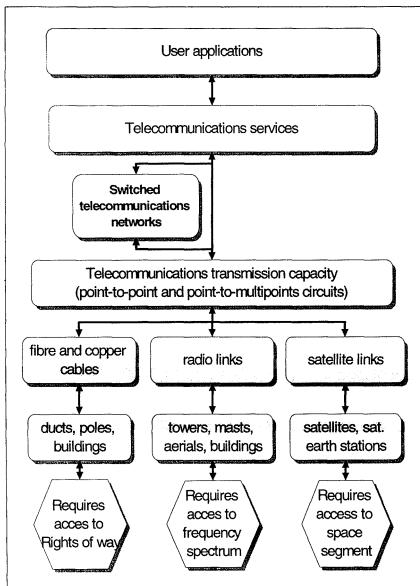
User applications

Telecommunications services

Switched telecommunications networks

Telecommunications transmission capacity (point-to-point and point-to-multipoints circuits)

fibre and copper cables

radio links

satellite links

ducts, poles, buildings

towers, masts, aerials, buildings

satellites, sat. earth stations

Requires acces to Rights of way

Requires access to frequency spectrum

Requires access to space segment